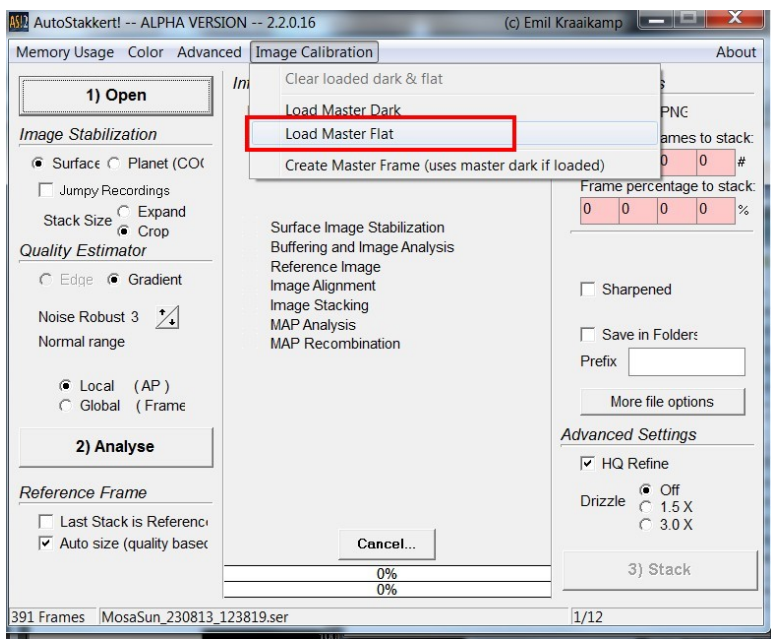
AS!2 AutoStakkert! -- ALPHA VERSION -- 2.2.0.16 (c) Emil Kraaikamp

Memory Usage Color Advanced Image Calibration About

Clear loaded dark & flat
Load Master Dark
Load Master Flat
Create Master Frame (uses master dark if loaded)

1) Open

Image Stabilization
Surface Planet (COC
Jumpy Recordings
Stack Size Expand Crop

Quality Estimator
Edge Gradient
Noise Robust 3
Normal range

Local (AP)
Global (Frame

2) Analyse

Reference Frame
Last Stack is Referenc
Auto size (quality basec

Ini

Surface Image Stabilization
Buffering and Image Analysis
Reference Image
Image Alignment
Image Stacking
MAP Analysis
MAP Recombination

Cancel...
0%
0%

PNG
ames to stack:
0 0 #
Frame percentage to stack:
0 0 0 0 %

Sharpened

Save in Folders
Prefix

More file options

Advanced Settings
HQ Refine
Drizzle Off 1.5 X 3.0 X

3) Stack

391 Frames MosaSun_230813_123819.ser 1/12